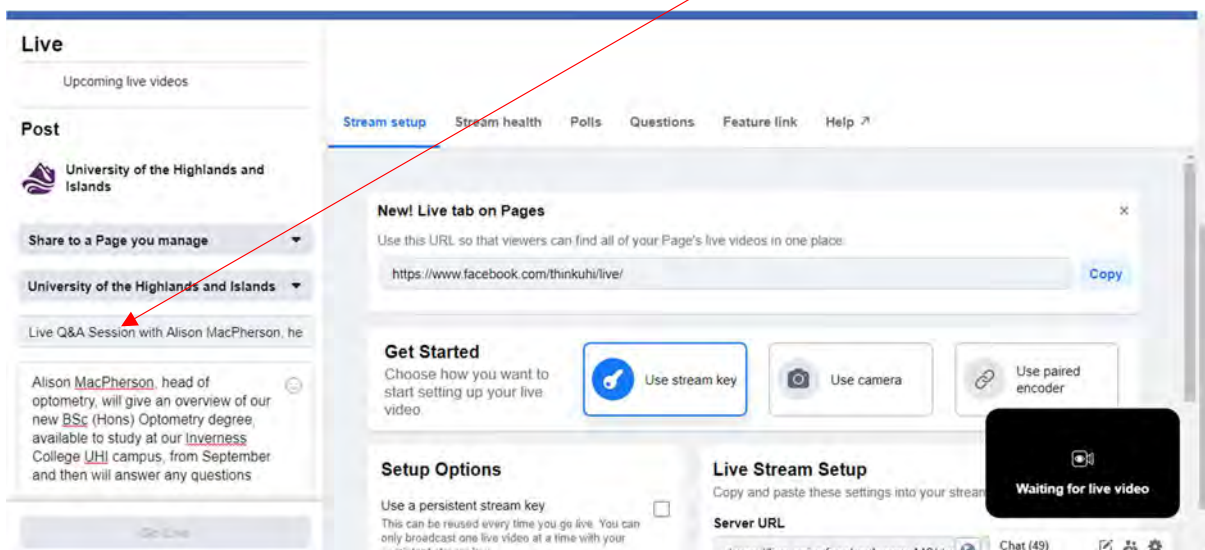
Live

Upcoming live videos

Post

University of the Highlands and Islands

Share to a Page you manage

University of the Highlands and Islands

Live Q&A Session with Alison MacPherson, he

Alison MacPherson, head of optometry, will give an overview of our new BSc (Hons) Optometry degree available to study at our Inverness College UHI campus, from September and then will answer any questions

Go Live

Stream setup Stream health Polls Questions Feature link Help ↗

New! Live tab on Pages

Use this URL so that viewers can find all of your Page's live videos in one place.

https://www.facebook.com/thinkuhi/live/

Copy

Get Started

Choose how you want to start setting up your live video.

Use stream key

Use camera

Use paired encoder

Waiting for live video

Setup Options

Use a persistent stream key

This can be reused every time you go live. You can only broadcast one live video at a time with your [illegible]

Live Stream Setup

Copy and paste these settings into your stream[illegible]

Server URL

Chat (49)